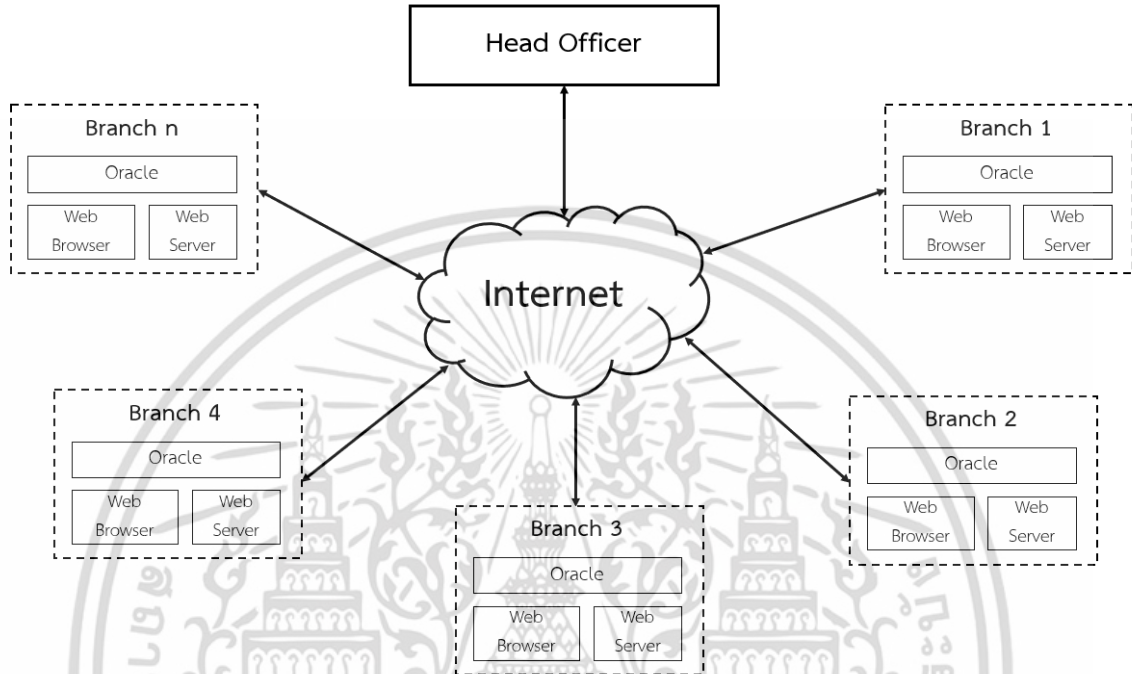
Head Officer

Branch n
Oracle
Web Browser
Web Server

Branch 1
Oracle
Web Browser
Web Server

Internet

Branch 4
Oracle
Web Browser
Web Server

Branch 2
Oracle
Web Browser
Web Server

Branch 3
Oracle
Web Browser
Web Server